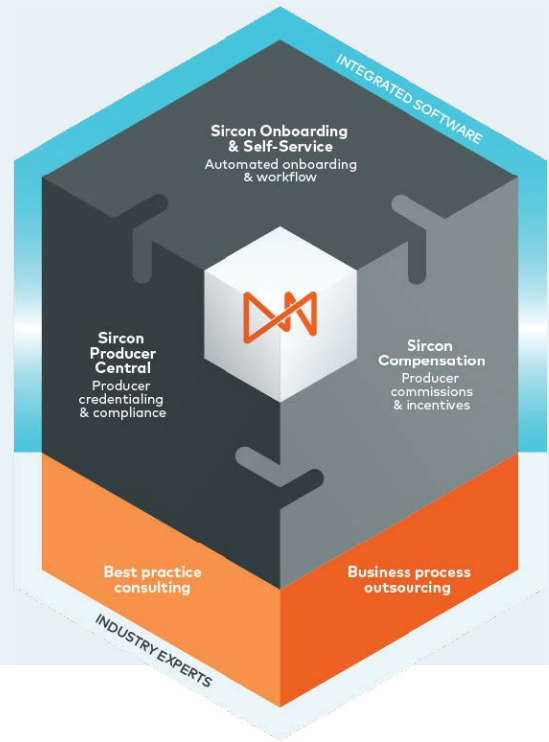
INTEGRATED SOFTWARE

Sircon Onboarding & Self-Service
Automated onboarding & workflow

Sircon Producer Central
Producer credentialing & compliance

Sircon Compensation
Producer commissions & incentives

Best practice consulting

Business process outsourcing

INDUSTRY EXPERTS